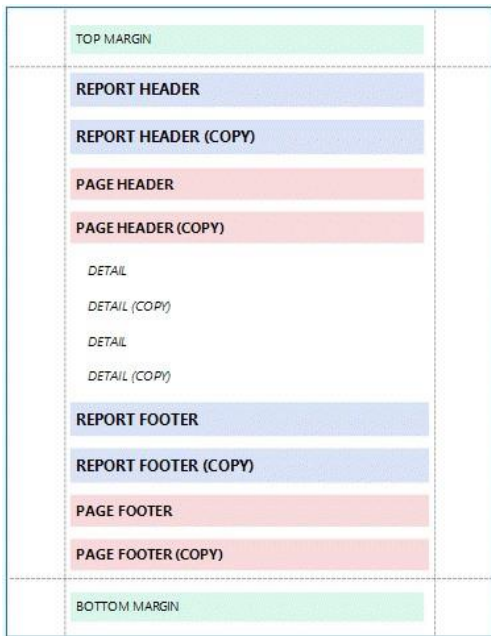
TOP MARGIN

REPORT HEADER

REPORT HEADER (COPY)

PAGE HEADER

PAGE HEADER (COPY)

DETAIL

DETAIL (COPY)

DETAIL

DETAIL (COPY)

REPORT FOOTER

REPORT FOOTER (COPY)

PAGE FOOTER

PAGE FOOTER (COPY)

BOTTOM MARGIN